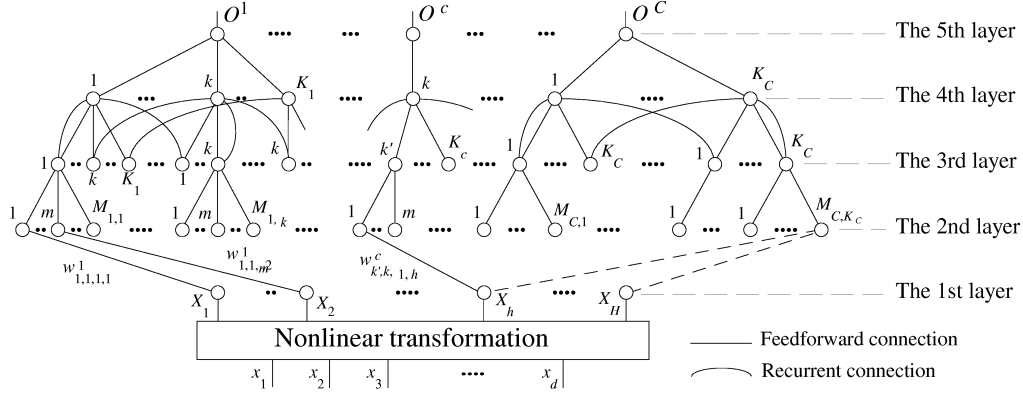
$O^1$ •••• •• $O^c$ •• $O^C$ The 5th layer

1 ••• $k$ •• $K_1$ •••• $k$ 1 •••• $K_C$ The 4th layer

1 •• $k$ •• $K_1$ •••• 1 $k$ •• $k$ •• •••• $k'$ $K_c$ •••• 1 •• $K_C$ •••• 1 $K_C$ The 3rd layer

1 $m$ $M_{1,1}$ 1 $m$ $M_{1,k}$ 1 $m$ 1 $M_{C,1}$ 1 $M_{C,K_C}$ The 2nd layer

$w^1_{1,1,1,1}$ $w^1_{1,1,m,2}$ $w^c_{k',k,1,h}$

$X_1$ •• $X_2$ •••• $X_h$ •••• $X_H$ The 1st layer

Nonlinear transformation

$x_1$ $x_2$ $x_3$ •••• $x_d$

Feedforward connection

Recurrent connection